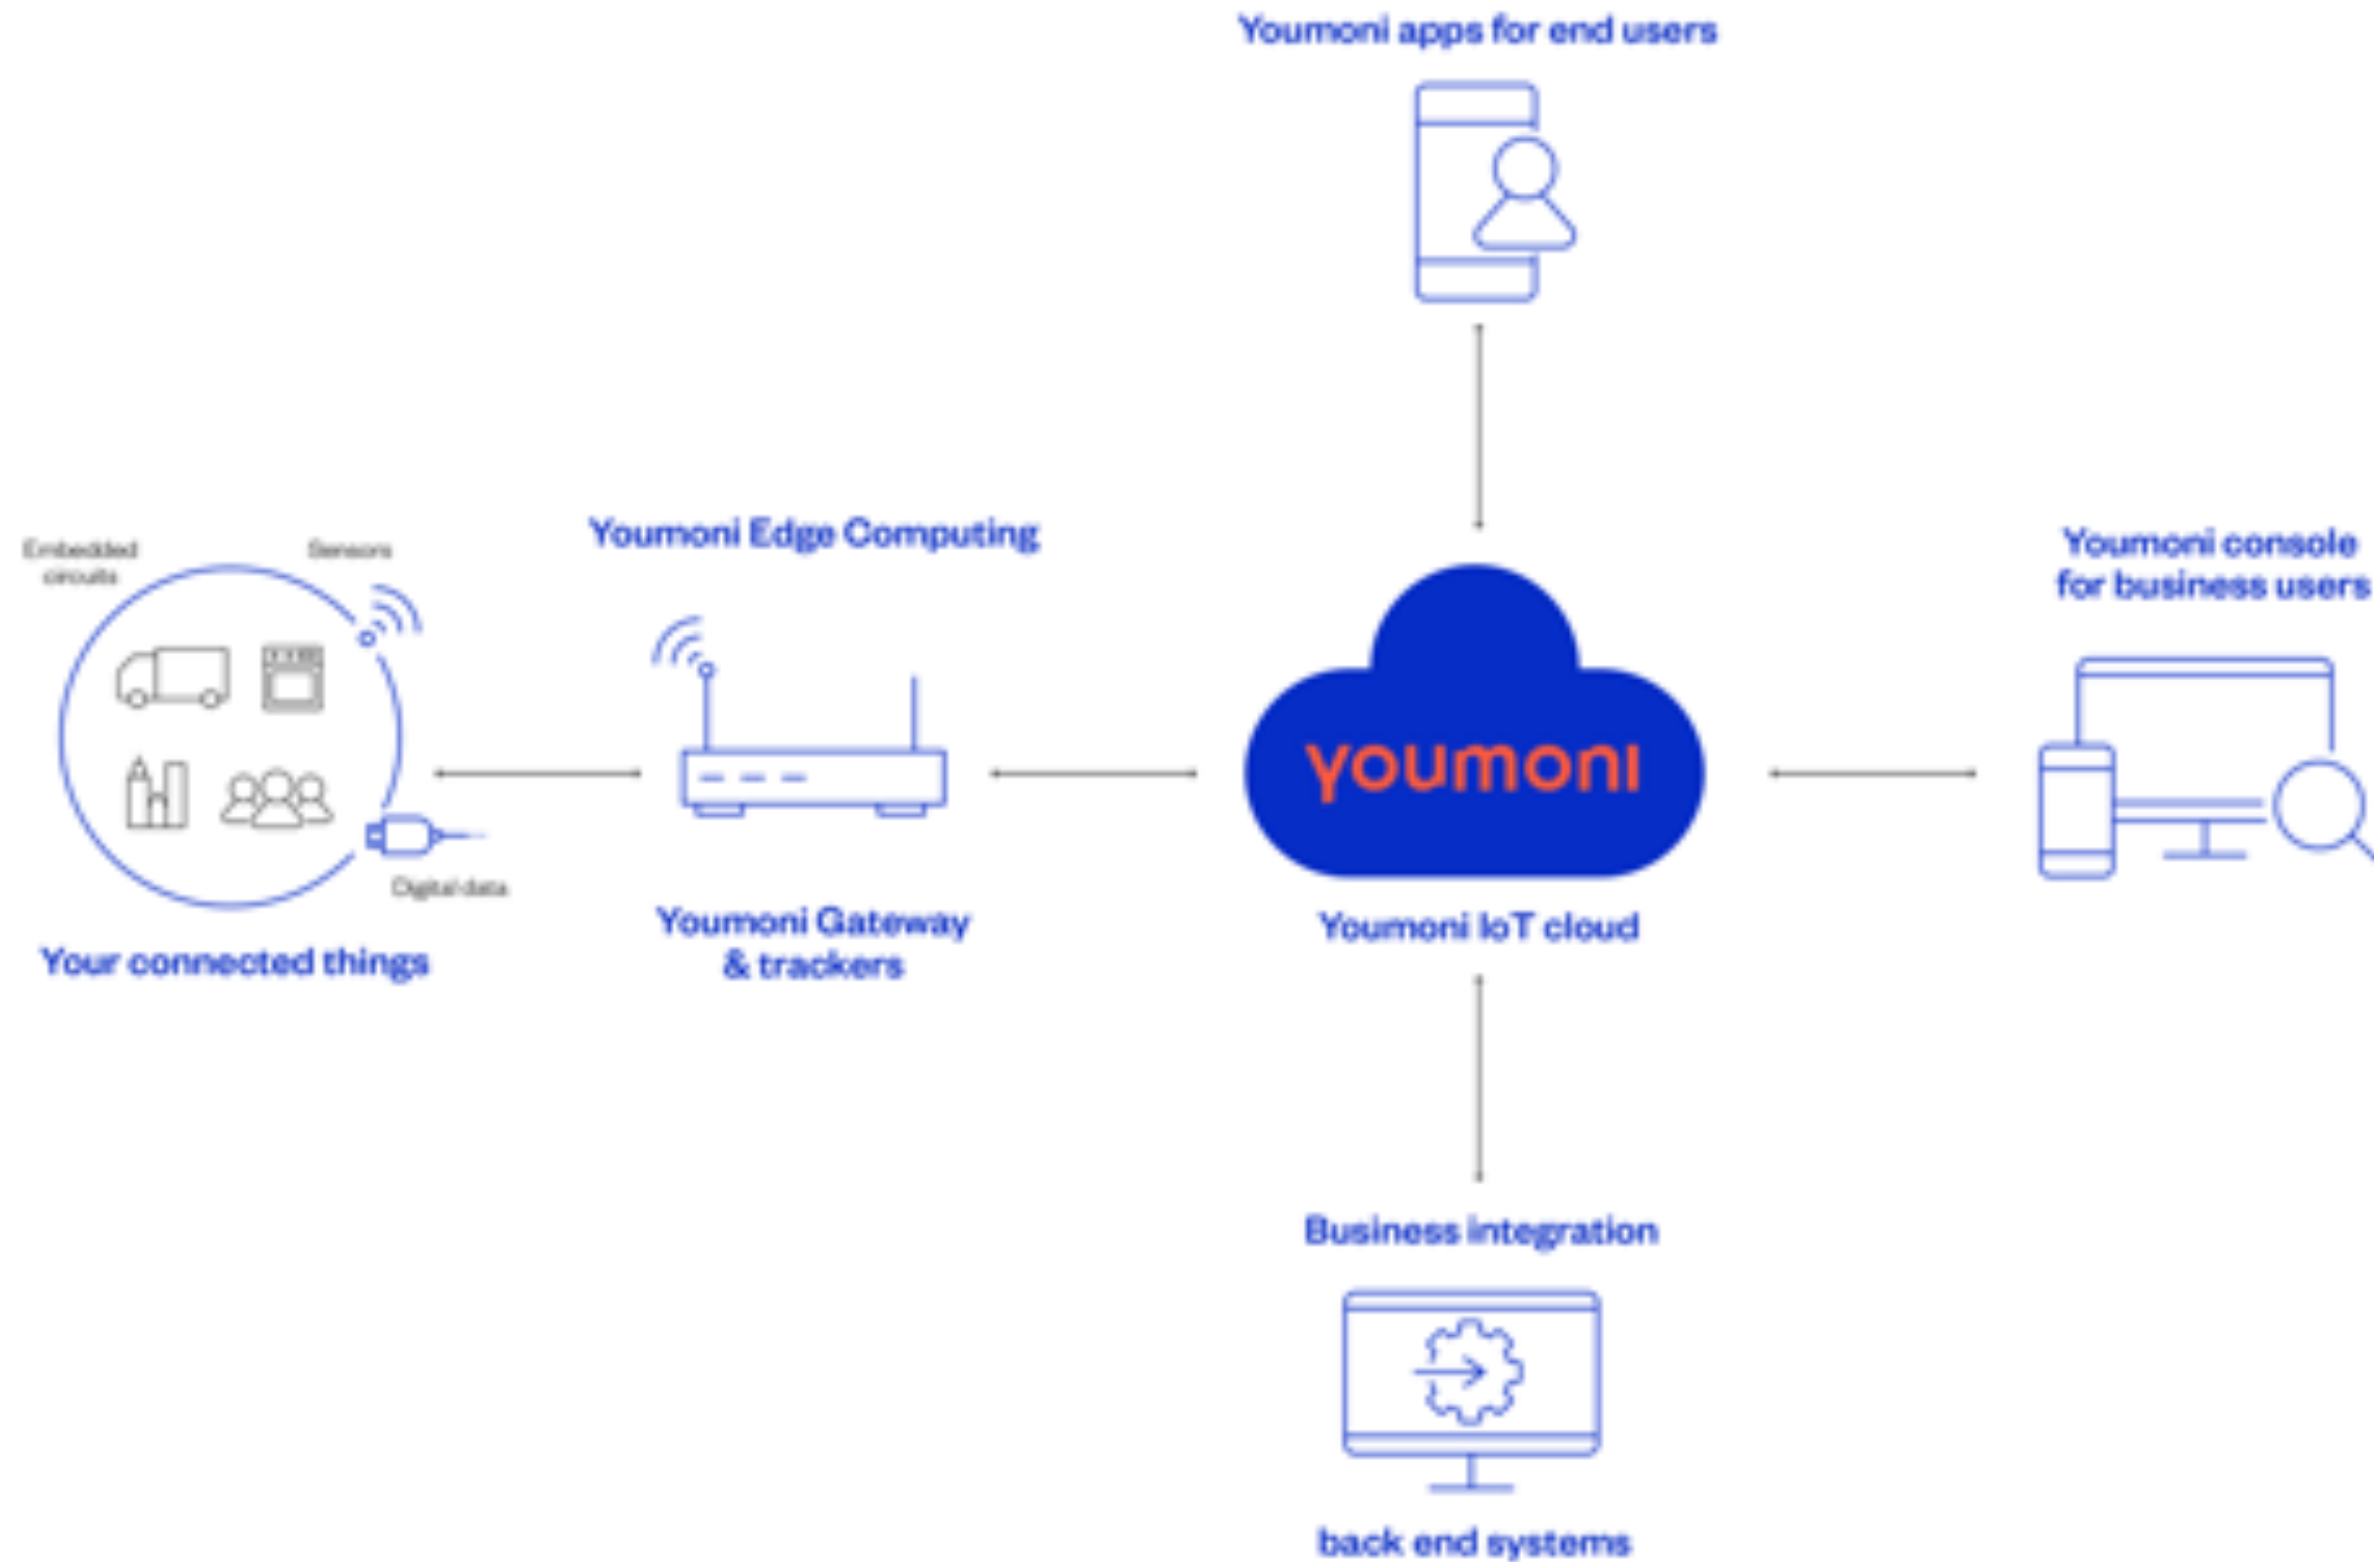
Youmoni apps for end users

Embedded circuits

Sensors

Youmoni Edge Computing

Youmoni console for business users

youmoni

Digital data

Your connected things

Youmoni Gateway & trackers

Youmoni IoT cloud

Business integration

back end systems